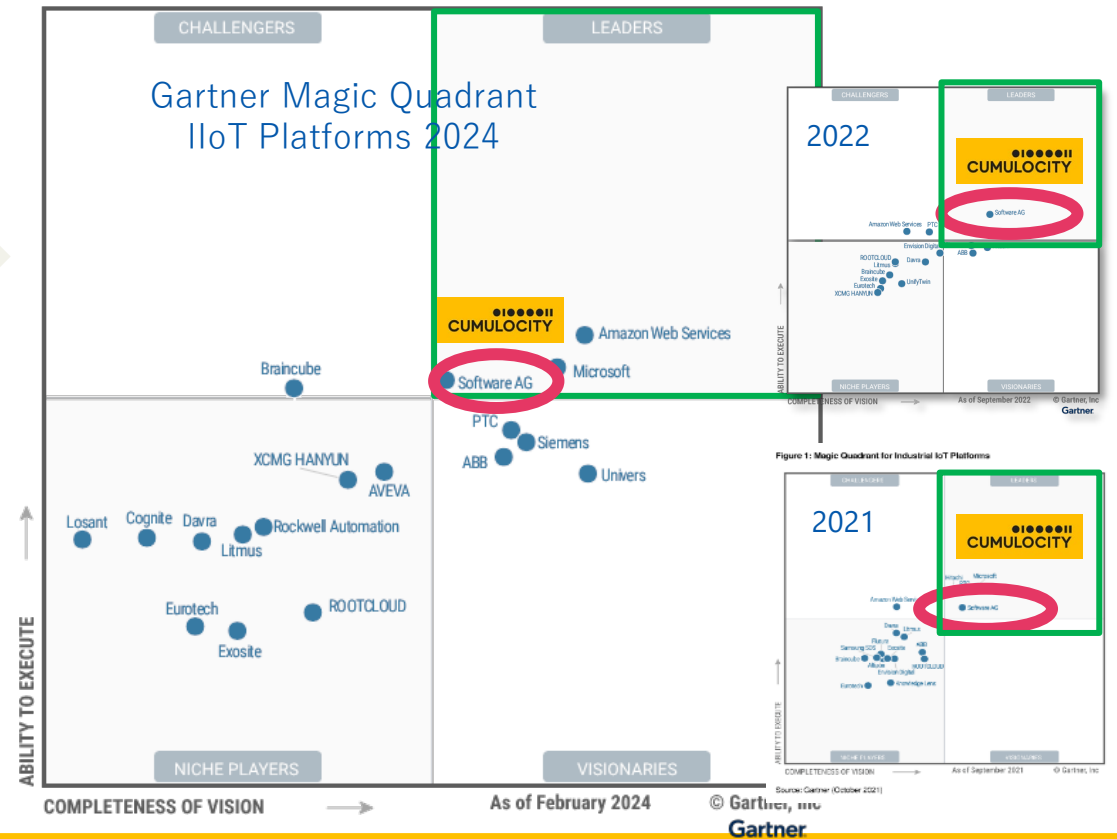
CHALLENGERS

LEADERS

Gartner Magic Quadrant IIoT Platforms 2024

CUMULOCITY

Amazon Web Services

Microsoft

Software AG

Braincube

PTC

Siemens

ABB

Univers

XCMG HANYUN

AVEVA

Losant

Cognite

Davra

Litmus

Rockwell Automation

Eurotech

Exosite

ROOTCLOUD

ABILITY TO EXECUTE

NICHE PLAYERS

VISIONARIES

COMPLETENESS OF VISION

As of February 2024

© Gartner, Inc

Gartner

CHALLENGERS

LEADERS

2022

CUMULOCITY

Software AG

Amazon Web Services

PTC

Envision Digital

ABB

ROOTCLOUD

Davra

Litmus

Braincube

Exosite

UnifyTwin

Eurotech

XCMG HANYUN

ABILITY TO EXECUTE

NICHE PLAYERS

VISIONARIES

COMPLETENESS OF VISION

As of September 2022

© Gartner, Inc

Gartner

Figure 1: Magic Quadrant for Industrial IoT Platforms

CHALLENGERS

LEADERS

2021

CUMULOCITY

Microsoft

Software AG

Amazon Web Services

Davra

Litmus

PTC

Samsung SDS

Exosite

ABB

Braincube

Altizon

ROOTCLOUD

Envision Digital

Eurotech

Knowledge Lens

ABILITY TO EXECUTE

NICHE PLAYERS

VISIONARIES

COMPLETENESS OF VISION

As of September 2021

© Gartner, Inc

Source: Gartner (October 2021)